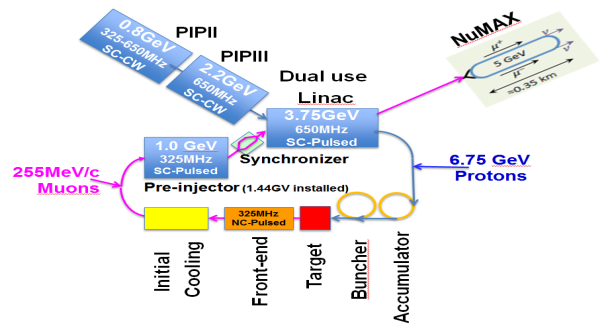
0.8GeV
325-650MHz
SC-CW

PIPII

PIPIII

2.2GeV
650MHz
SC-CW

Dual use
Linac

3.75GeV
650MHz
SC-Pulsed

NuMAX

$\mu^+$
5 GeV
$\mu^-$
≈0.35 km

1.0 GeV
325MHz
SC-Pulsed

Synchronizer

255MeV/c
Muons

Pre-injector (1.44GV installed)

6.75 GeV
Protons

325MHz
NC-Pulsed

Initial Cooling

Front-end

Target

Buncher

Accumulator